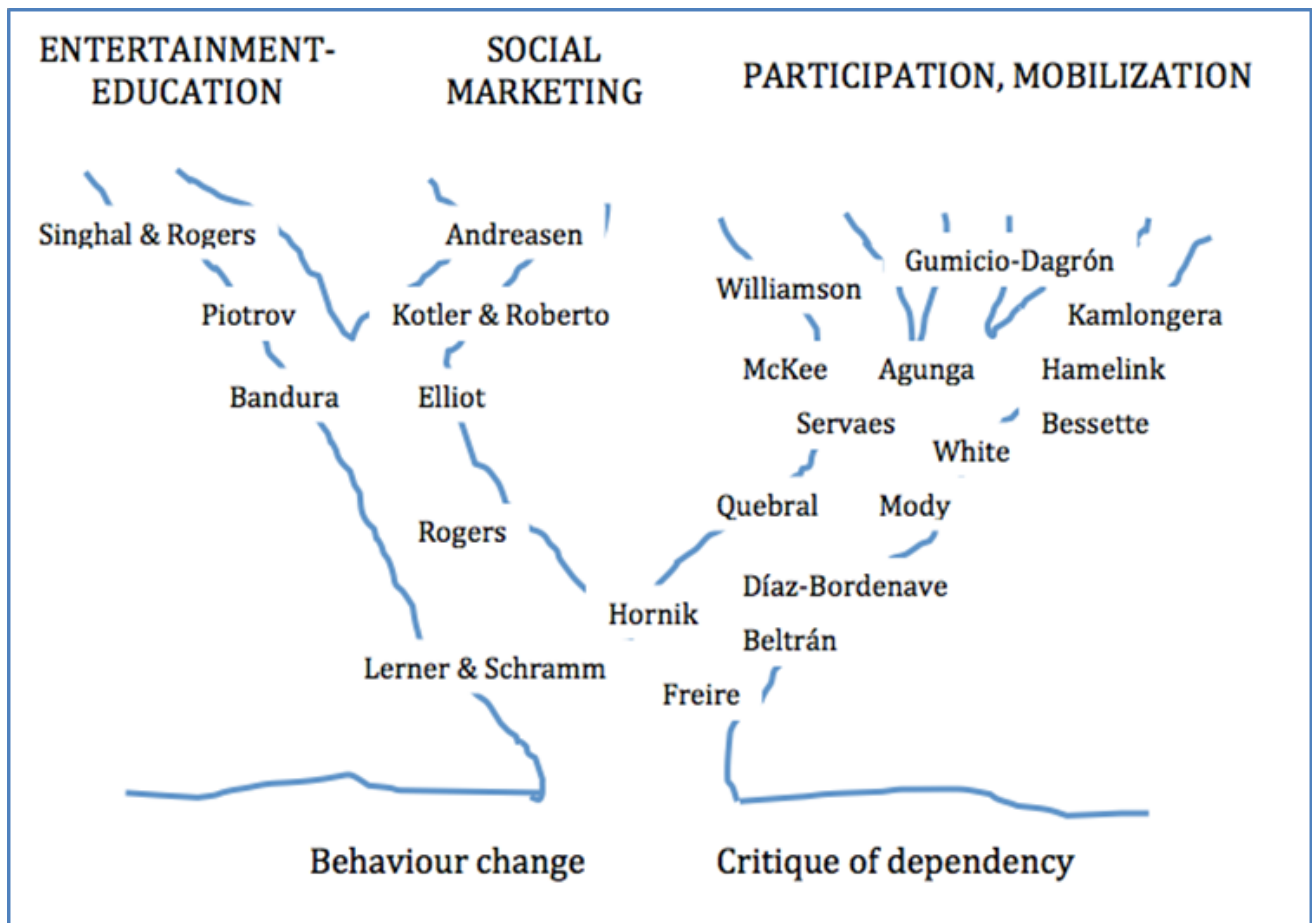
ENTERTAINMENT-EDUCATION

SOCIAL MARKETING

PARTICIPATION, MOBILIZATION

Singhal & Rogers

Andreasen

Gumicio-Dagrón

Williamson

Kamlongera

Piotrov

Kotler & Roberto

McKee

Agunga

Hamelink

Bandura

Elliot

Servaes

Bessette

White

Quebral

Mody

Rogers

Díaz-Bordenave

Hornik

Beltrán

Lerner & Schramm

Freire

Behaviour change

Critique of dependency